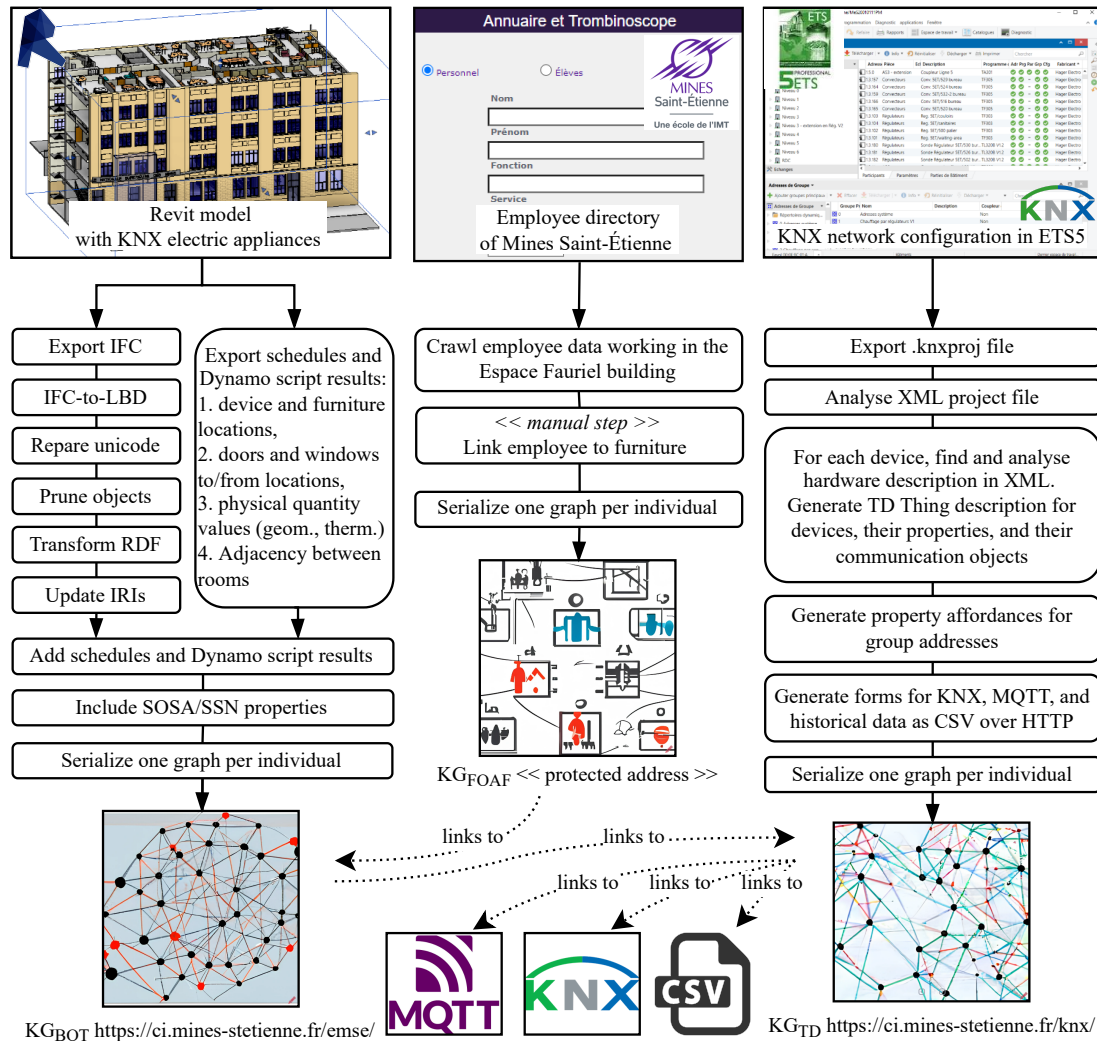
Revit model with KNX electric appliances

Annuaire et Trombinoscope

Personnel

Élèves

Nom

Prénom

Fonction

Service

MINES Saint-Étienne

Une école de l'IMT

Employee directory of Mines Saint-Étienne

ETS

KNX

KNX network configuration in ETS5

Export IFC

IFC-to-LBD

Repare unicode

Prune objects

Transform RDF

Update IRIs

Export schedules and Dynamo script results: 1. device and furniture locations, 2. doors and windows to/from locations, 3. physical quantity values (geom., therm.) 4. Adjacency between rooms

Add schedules and Dynamo script results

Include SOSA/SSN properties

Serialize one graph per individual

Crawl employee data working in the Espace Fauriel building

<< *manual step* >> Link employee to furniture

Serialize one graph per individual

KG$_{FOAF}$ << protected address >>

Export .knxproj file

Analyse XML project file

For each device, find and analyse hardware description in XML. Generate TD Thing description for devices, their properties, and their communication objects

Generate property affordances for group addresses

Generate forms for KNX, MQTT, and historical data as CSV over HTTP

Serialize one graph per individual

links to

links to

links to

links to

links to

MQTT

KNX

CSV

KG$_{BOT}$ https://ci.mines-stetienne.fr/emse/

KG$_{TD}$ https://ci.mines-stetienne.fr/knx/